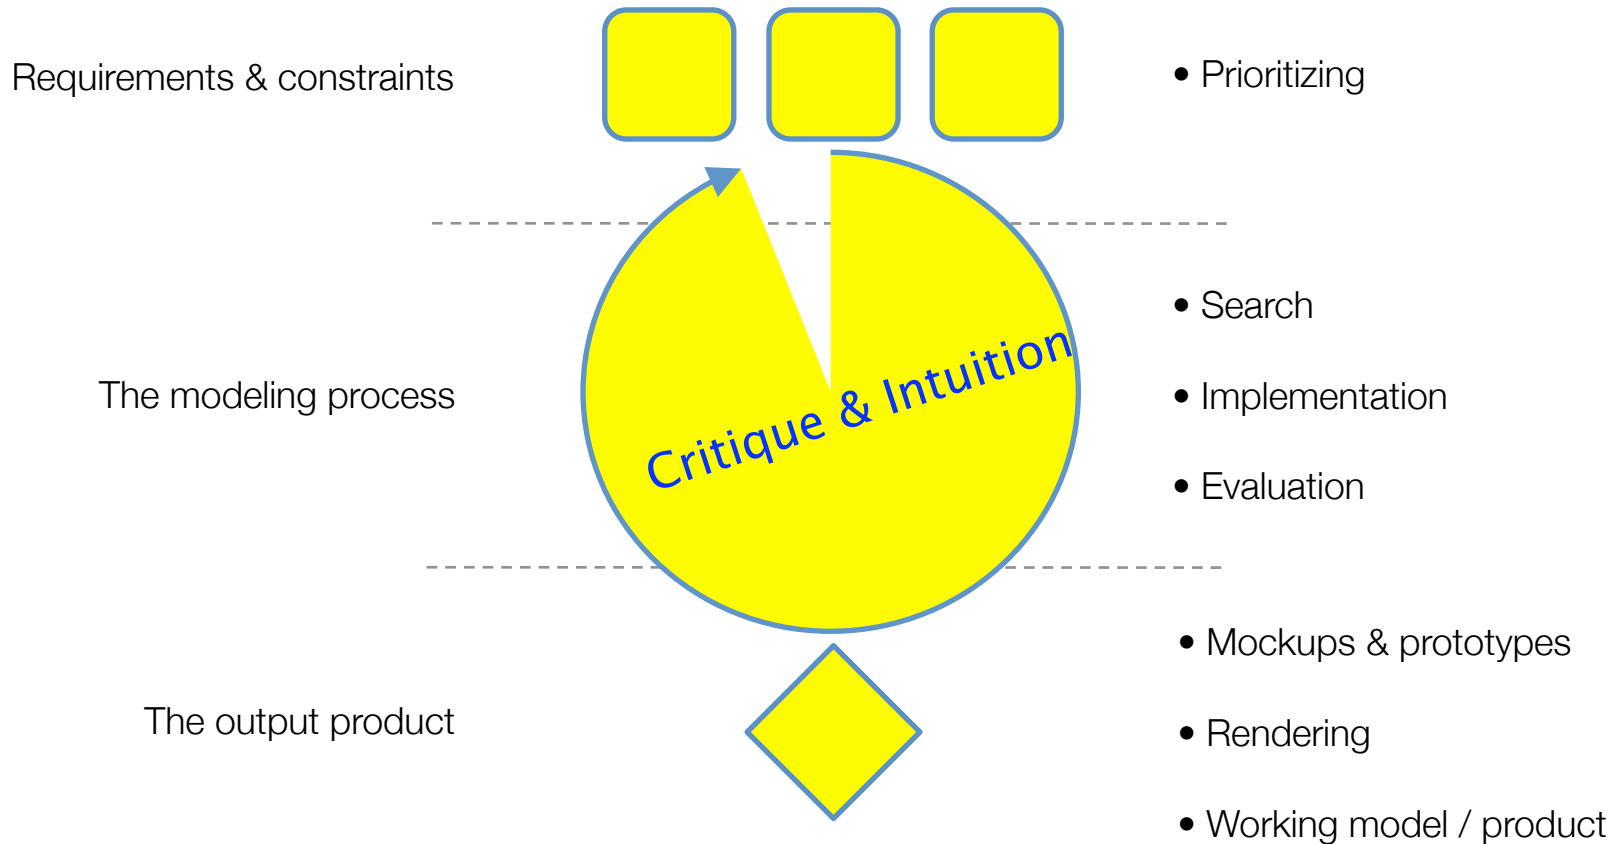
Requirements & constraints

• Prioritizing

The modeling process

Critique & Intuition

• Search

• Implementation

• Evaluation

The output product

• Mockups & prototypes

• Rendering

• Working model / product